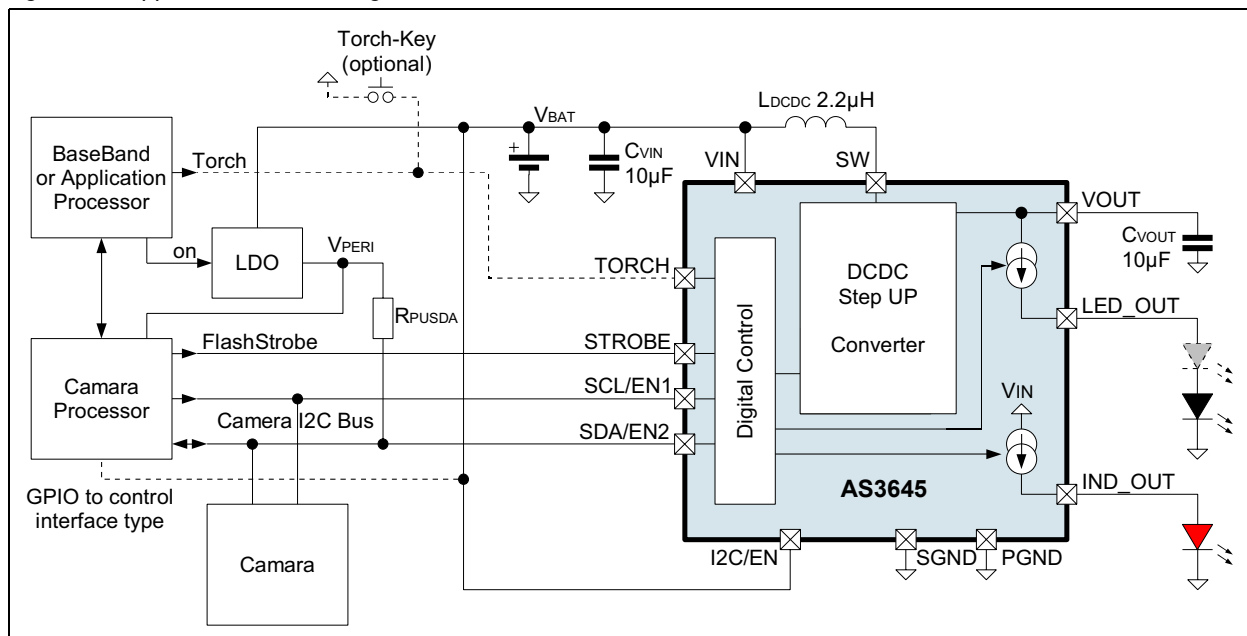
Torch-Key
(optional)

BaseBand or Application Processor

Torch

on

LDO

VPERI

RPUSDA

VBAT

CVIN
10µF

LDCDC 2.2µH

VIN

SW

VOUT

CVOUT
10µF

TORCH

Digital Control

DCDC
Step UP

Converter

LED_OUT

FlashStrobe

STROBE

Camara Processor

SCL/EN1

Camera I2C Bus

SDA/EN2

VIN

AS3645

IND_OUT

GPIO to control interface type

Camara

I2C/EN

SGND

PGND